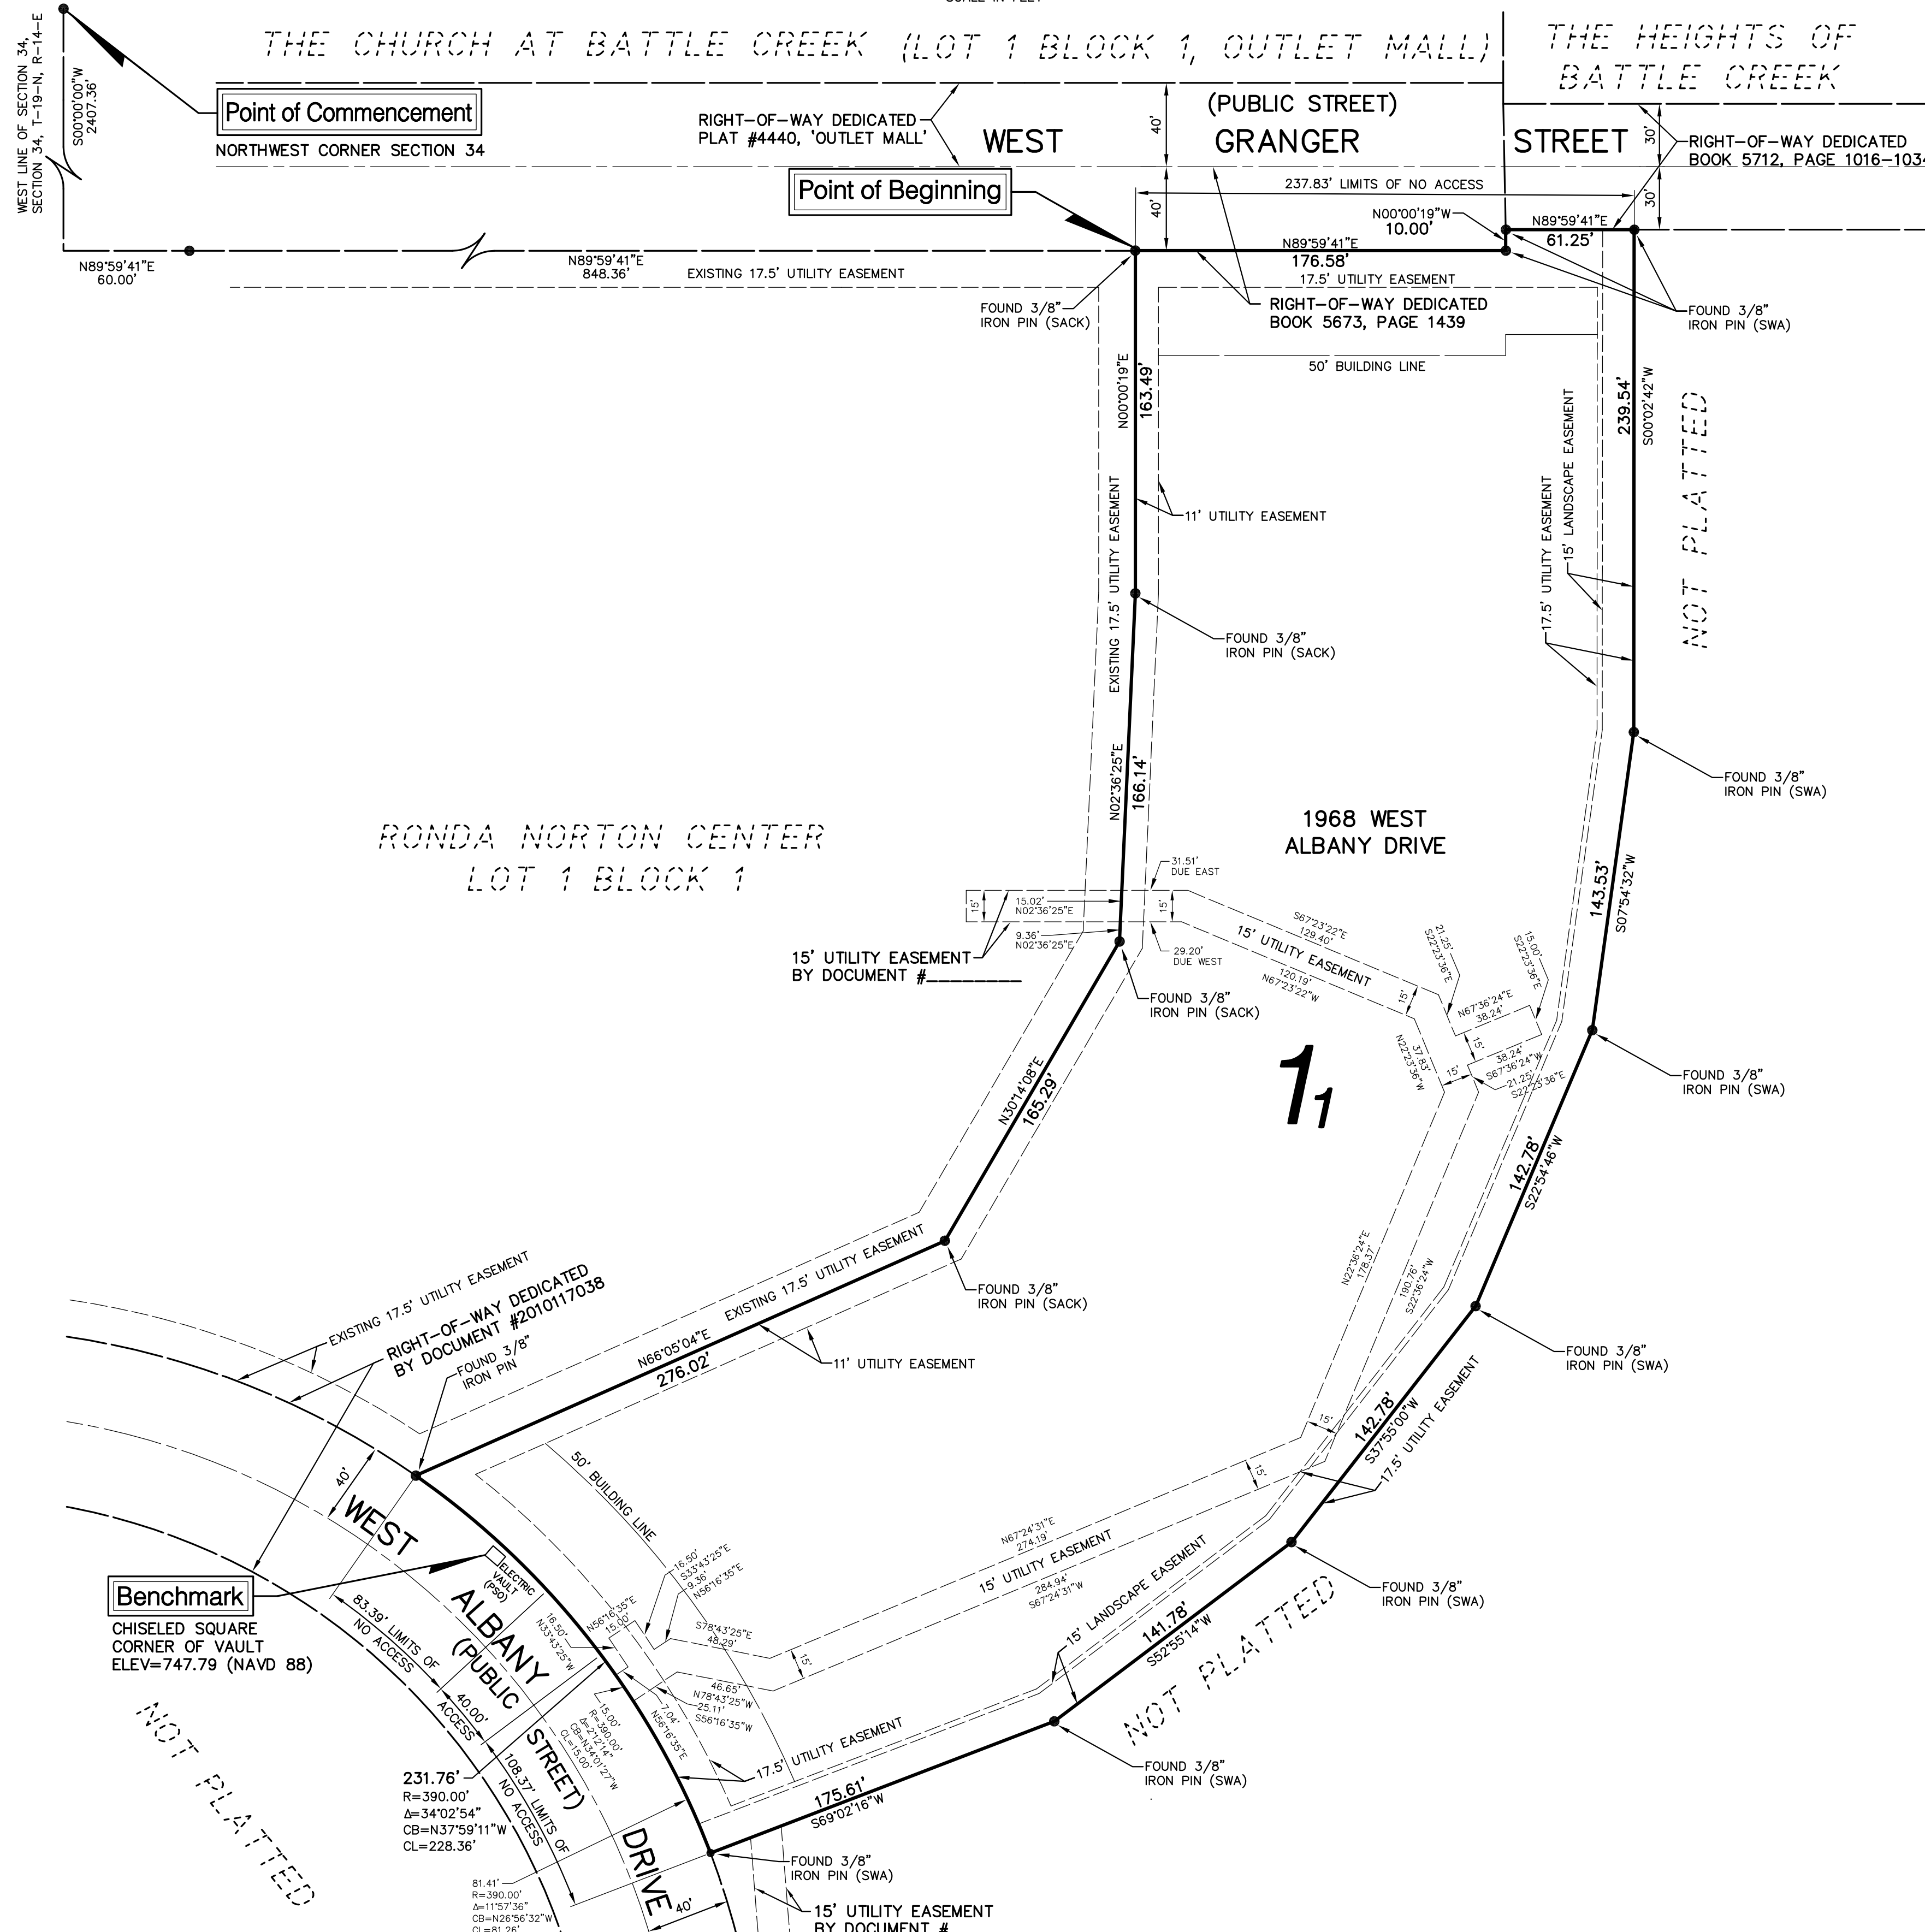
THE CHURCH AT BATTLE CREEK (LOT 1 BLOCK 1, OUTLET MALL)

THE HEIGHTS OF BATTLE CREEK

WEST LINE OF SECTION 34, SECTION 34, T-19-N, R-14-E

S00°00'00"W 2407.36'

Point of Commencement

NORTHWEST CORNER SECTION 34

RIGHT-OF-WAY DEDICATED PLAT #4440, 'OUTLET MALL'

WEST

40'

(PUBLIC STREET)

GRANGER

STREET

30'

RIGHT-OF-WAY DEDICATED BOOK 5712, PAGE 1016-1034

Point of Beginning

237.83' LIMITS OF NO ACCESS

40'

30'

N00°00'19"W 10.00'

N89°59'41"E 61.25'

N89°59'41"E 60.00'

N89°59'41"E 848.36'

EXISTING 17.5' UTILITY EASEMENT

N89°59'41"E 176.58'

17.5' UTILITY EASEMENT

FOUND 3/8" IRON PIN (SACK)

RIGHT-OF-WAY DEDICATED BOOK 5673, PAGE 1439

FOUND 3/8" IRON PIN (SWA)

50' BUILDING LINE

N00°00'19"E 163.49'

S00°02'42"W 239.54'

NOT PLATTED

EXISTING 17.5' UTILITY EASEMENT

11' UTILITY EASEMENT

17.5' UTILITY EASEMENT

15' LANDSCAPE EASEMENT

FOUND 3/8" IRON PIN (SACK)

FOUND 3/8" IRON PIN (SWA)

N02°36'25"E 166.14'

RONDA NORTON CENTER LOT 1 BLOCK 1

1968 WEST ALBANY DRIVE

31.51' DUE EAST

15'

15.02' N02°36'25"E

15'

9.36' N02°36'25"E

29.20' DUE WEST

S67°23'22"E 129.40'

15' UTILITY EASEMENT

120.19' N67°23'22"W

21.25' S22°23'36"E

15.00' S22°23'36"E

15'

N67°36'24"E 38.24'

15'

37.83' N22°23'36"W

38.24' S67°36'24"W

21.25' S22°23'36"E

15'

S07°54'32"W 143.53'

15' UTILITY EASEMENT BY DOCUMENT #________

FOUND 3/8" IRON PIN (SACK)

FOUND 3/8" IRON PIN (SWA)

$1_1$

N30°14'08"E 165.29'

S22°54'46"W 142.78'

N22°36'24"E 178.37'

190.76' S22°36'24"W

EXISTING 17.5' UTILITY EASEMENT

FOUND 3/8" IRON PIN (SACK)

RIGHT-OF-WAY DEDICATED BY DOCUMENT #2010117038

FOUND 3/8" IRON PIN

N66°05'04"E 276.02'

EXISTING 17.5' UTILITY EASEMENT

11' UTILITY EASEMENT

FOUND 3/8" IRON PIN (SWA)

15'

S37°55'00"W 142.78'

17.5' UTILITY EASEMENT

50' BUILDING LINE

40'

WEST

ALBANY

(PUBLIC

STREET)

DRIVE

40'

15'

ELECTRIC VAULT (PSO)

Benchmark

CHISELED SQUARE CORNER OF VAULT ELEV=747.79 (NAVD 88)

83.39' LIMITS OF NO ACCESS

16.50' S33°43'25"E

9.36' N56°16'35"E

N56°16'35"E 15.00'

16.50' N33°43'25"W

N67°24'31"E 274.19'

15' UTILITY EASEMENT

284.94' S67°24'31"W

15' LANDSCAPE EASEMENT

FOUND 3/8" IRON PIN (SWA)

S78°43'25"E 48.29'

15'

46.65' N78°43'25"W

25.11' S56°16'35"W

7.04' N56°16'35"E

15.00' R=390.00' Δ=2°12'14" CB=N34°01'27"W CL=15.00'

40.00'

108.37' LIMITS OF NO ACCESS

141.78' S52°55'14"W

NOT PLATTED

17.5' UTILITY EASEMENT

FOUND 3/8" IRON PIN (SWA)

231.76' R=390.00' Δ=34°02'54" CB=N37°59'11"W CL=228.36'

175.61' S69°02'16"W

FOUND 3/8" IRON PIN (SWA)

15' UTILITY EASEMENT BY DOCUMENT #

81.41' R=390.00' Δ=11°57'36" CB=N26°56'32"W CL=81.26'

NOT PLATTED